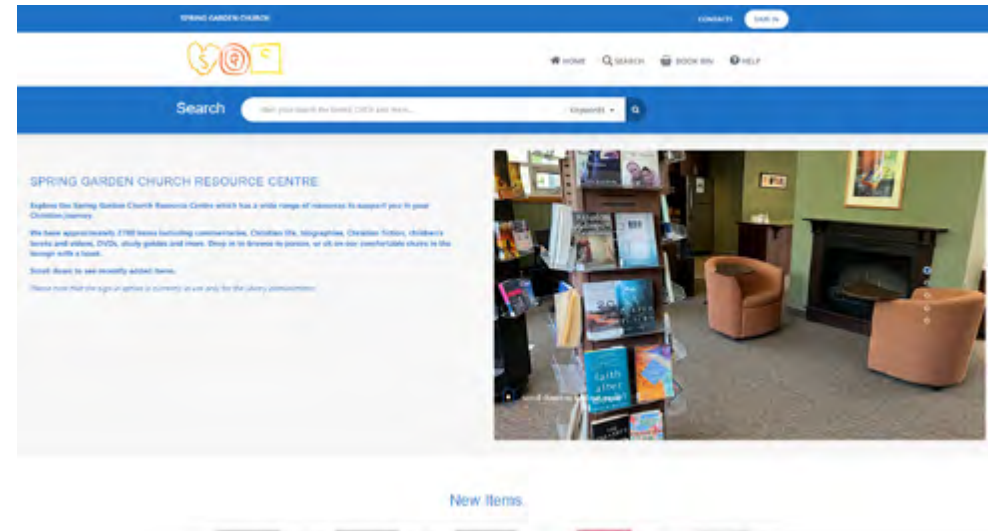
SPRING GARDEN CHURCH

CONTACTS SIGN IN

HOME SEARCH BOOK BIN HELP

Search

Start your search for books, DVDs and more...

Keywords

SPRING GARDEN CHURCH RESOURCE CENTRE

Explore the Spring Garden Church Resource Centre which has a wide range of resources to support you in your Christian journey.

We have approximately 2700 items including commentaries, Christian life, biographies, Christian fiction, children's books and videos, DVDs, study guides and more. Drop in to browse in person, or sit on our comfortable chairs in the lounge with a book.

Scroll down to see recently added items.

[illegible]

faith

Scroll down to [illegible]

New Items